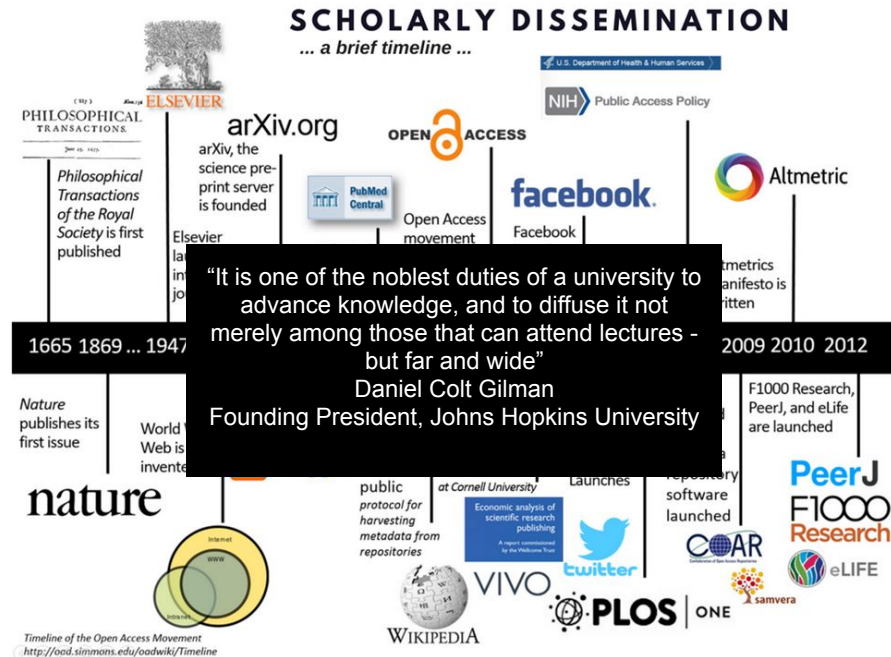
SCHOLARLY DISSEMINATION
... a brief timeline ...

PHILOSOPHICAL TRANSACTIONS.

ELSEVIER

arXiv.org

OPEN ACCESS

U.S. Department of Health & Human Services

NIH Public Access Policy

Philosophical Transactions of the Royal Society is first published

Elsevier la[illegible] in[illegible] jo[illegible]

arXiv, the science pre-print server is founded

PubMed Central

Open Access movement

facebook.

Facebook

Altmetric

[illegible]ltmetrics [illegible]anifesto is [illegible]itten

"It is one of the noblest duties of a university to advance knowledge, and to diffuse it not merely among those that can attend lectures - but far and wide"
Daniel Colt Gilman
Founding President, Johns Hopkins University

1665 1869 ... 1947

2009 2010 2012

Nature publishes its first issue

World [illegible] Web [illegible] invente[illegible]

nature

Internet
WWW
Intranet

public protocol for harvesting metadata from repositories

at Cornell University

Economic analysis of scientific research publishing
A report commissioned by the Wellcome Trust

launches

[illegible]repository software launched

F1000 Research, PeerJ, and eLife are launched

twitter

VIVO

WIKIPEDIA

PLOS | ONE

COAR

samvera

PeerJ

F1000 Research

eLIFE

Timeline of the Open Access Movement
http://oad.simmons.edu/oadwiki/Timeline